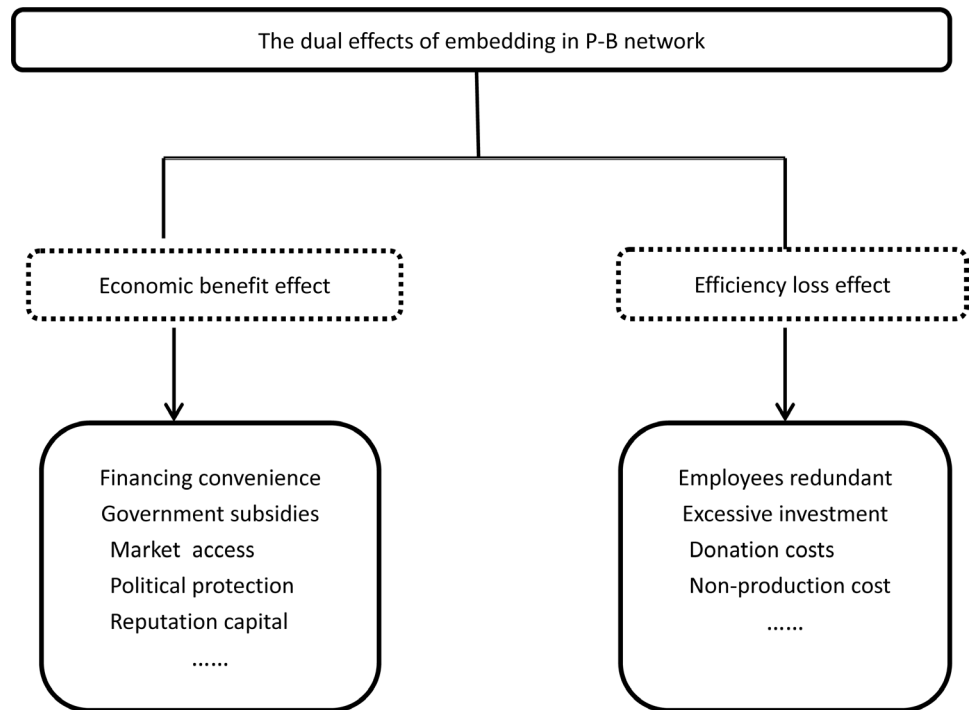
The dual effects of embedding in P-B network

Economic benefit effect

Efficiency loss effect

Financing convenience
Government subsidies
Market access
Political protection
Reputation capital
......

Employees redundant
Excessive investment
Donation costs
Non-production cost
......